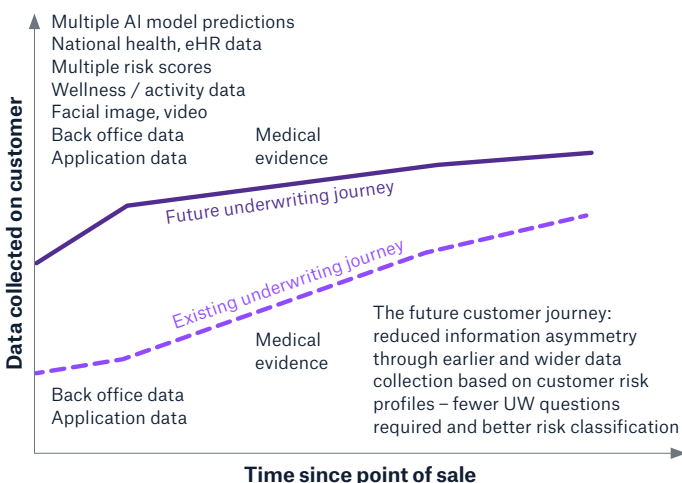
Multiple AI model predictions
National health, eHR data
Multiple risk scores
Wellness / activity data
Facial image, video
Back office data
Application data

Medical evidence

Future underwriting journey

Existing underwriting journey

Medical evidence

The future customer journey: reduced information asymmetry through earlier and wider data collection based on customer risk profiles – fewer UW questions required and better risk classification

Back office data
Application data

Data collected on customer

Time since point of sale